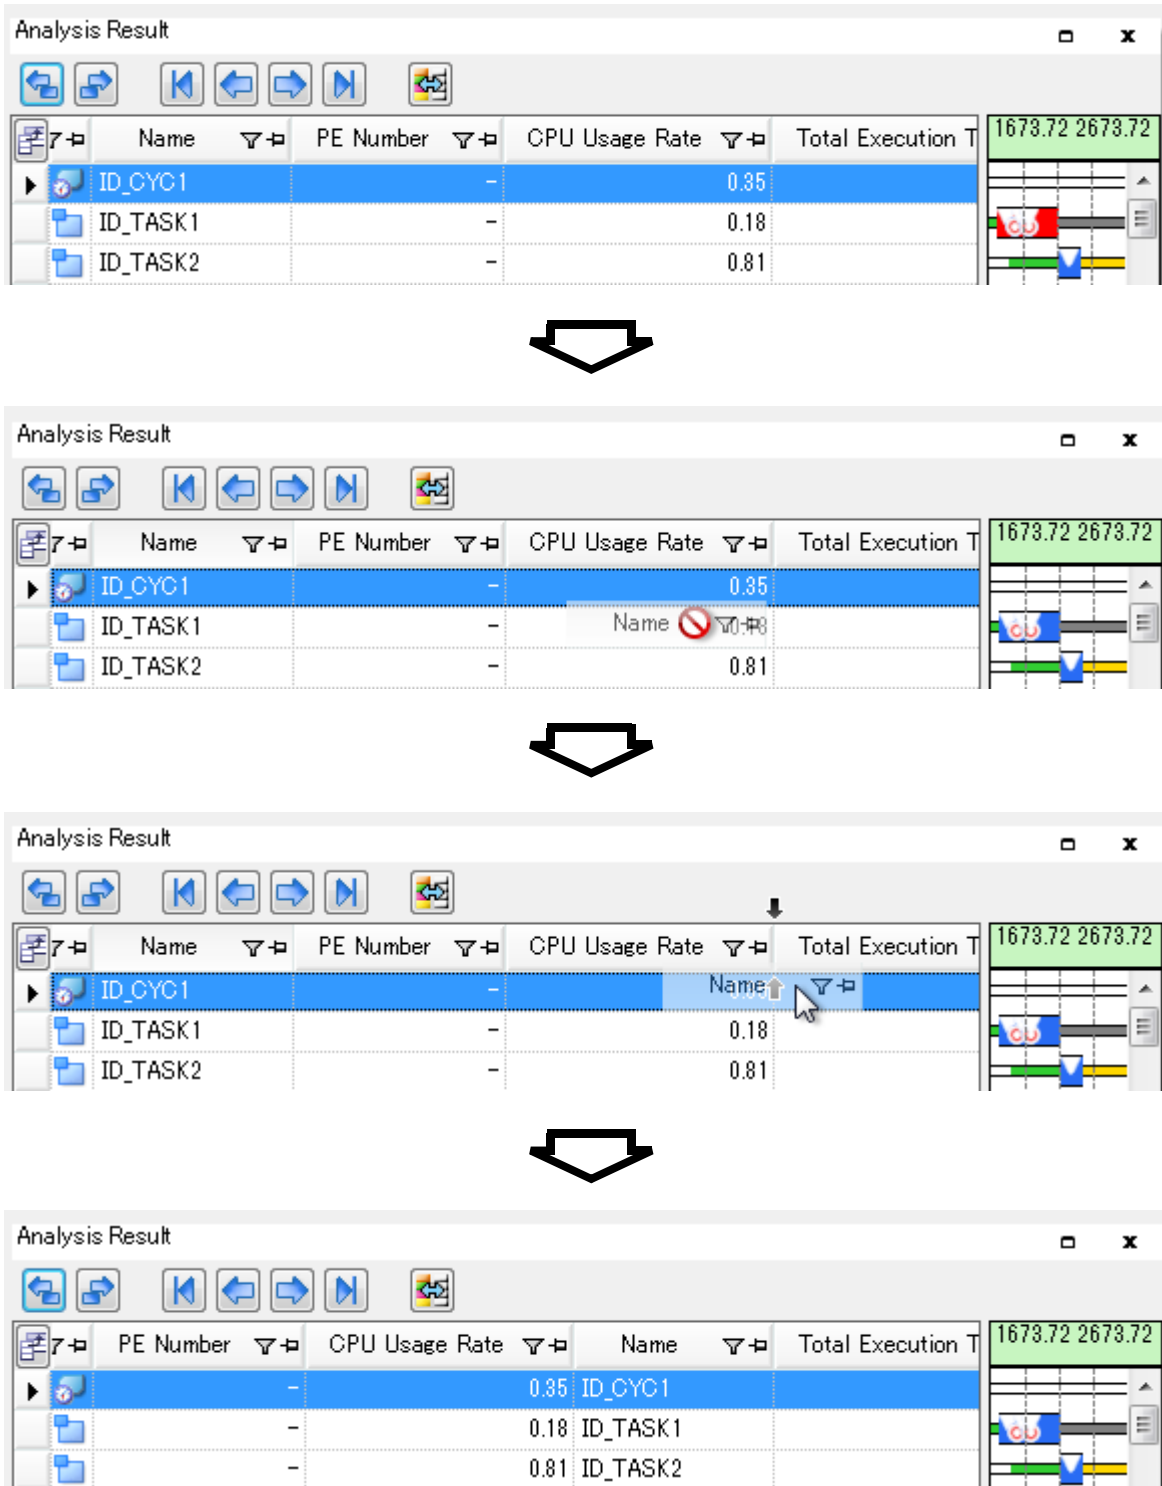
Analysis Result

| | Name | PE Number | CPU Usage Rate | Total Execution T |
|---|---|---|---|---|
| | ID_CYC1 | - | 0.35 | |
| | ID_TASK1 | - | 0.18 | |
| | ID_TASK2 | - | 0.81 | |

1673.72 2673.72

Analysis Result

| | Name | PE Number | CPU Usage Rate | Total Execution T |
|---|---|---|---|---|
| | ID_CYC1 | - | 0.35 | |
| | ID_TASK1 | - | Name | |
| | ID_TASK2 | - | 0.81 | |

1673.72 2673.72

Analysis Result

| | Name | PE Number | CPU Usage Rate | Total Execution T |
|---|---|---|---|---|
| | ID_CYC1 | - | Name | |
| | ID_TASK1 | - | 0.18 | |
| | ID_TASK2 | - | 0.81 | |

1673.72 2673.72

Analysis Result

| | PE Number | CPU Usage Rate | Name | Total Execution T |
|---|---|---|---|---|
| | - | 0.35 | ID_CYC1 | |
| | - | 0.18 | ID_TASK1 | |
| | - | 0.81 | ID_TASK2 | |

1673.72 2673.72